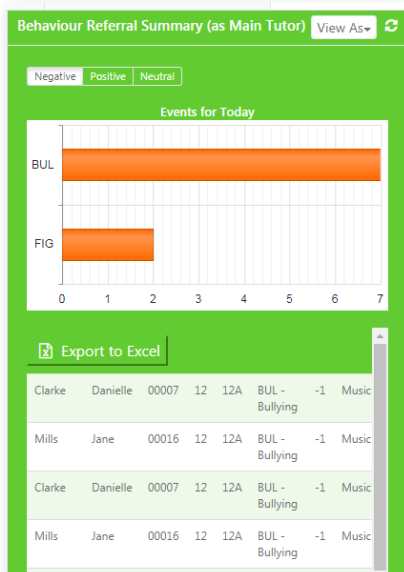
Behaviour Referral Summary (as Main Tutor) View As

Negative Positive Neutral

Events for Today

BUL

FIG

0 1 2 3 4 5 6 7

Export to Excel

| Clarke | Danielle | 00007 | 12 | 12A | BUL - Bullying | -1 | Music |
|---|---|---|---|---|---|---|---|
| Mills | Jane | 00016 | 12 | 12A | BUL - Bullying | -1 | Music |
| Clarke | Danielle | 00007 | 12 | 12A | BUL - Bullying | -1 | Music |
| Mills | Jane | 00016 | 12 | 12A | BUL - Bullying | -1 | Music |